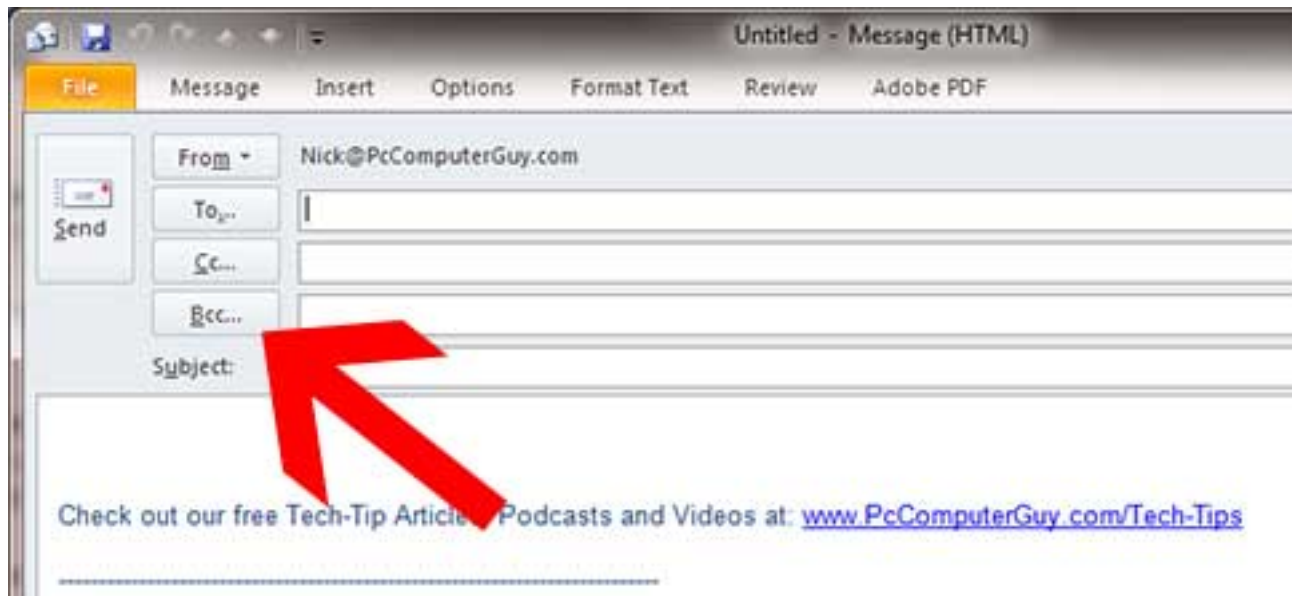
Untitled - Message (HTML)

File Message Insert Options Format Text Review Adobe PDF

Send

From

Nick@PcComputerGuy.com

To...

Cc...

Bcc...

Subject:

Check out our free Tech-Tip Artic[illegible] Podcasts and Videos at: www.PcComputerGuy.com/Tech-Tips